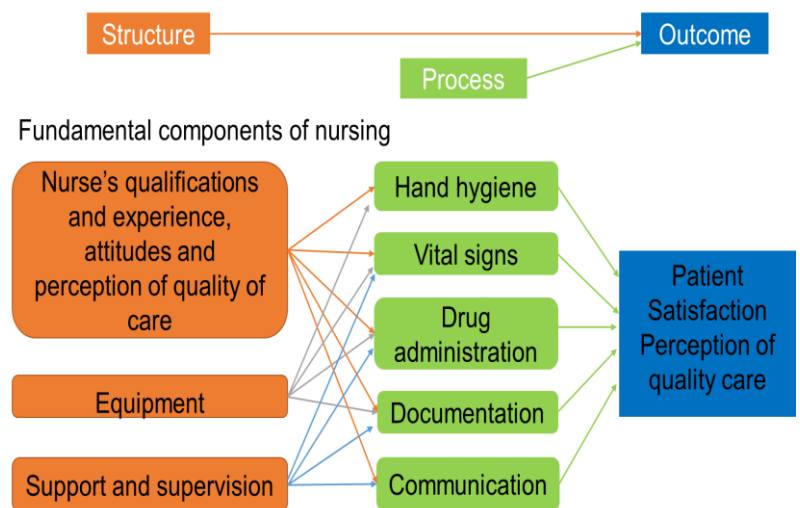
Structure

Outcome

Process

Fundamental components of nursing

Nurse's qualifications and experience, attitudes and perception of quality of care

Equipment

Support and supervision

Hand hygiene

Vital signs

Drug administration

Documentation

Communication

Patient Satisfaction Perception of quality care